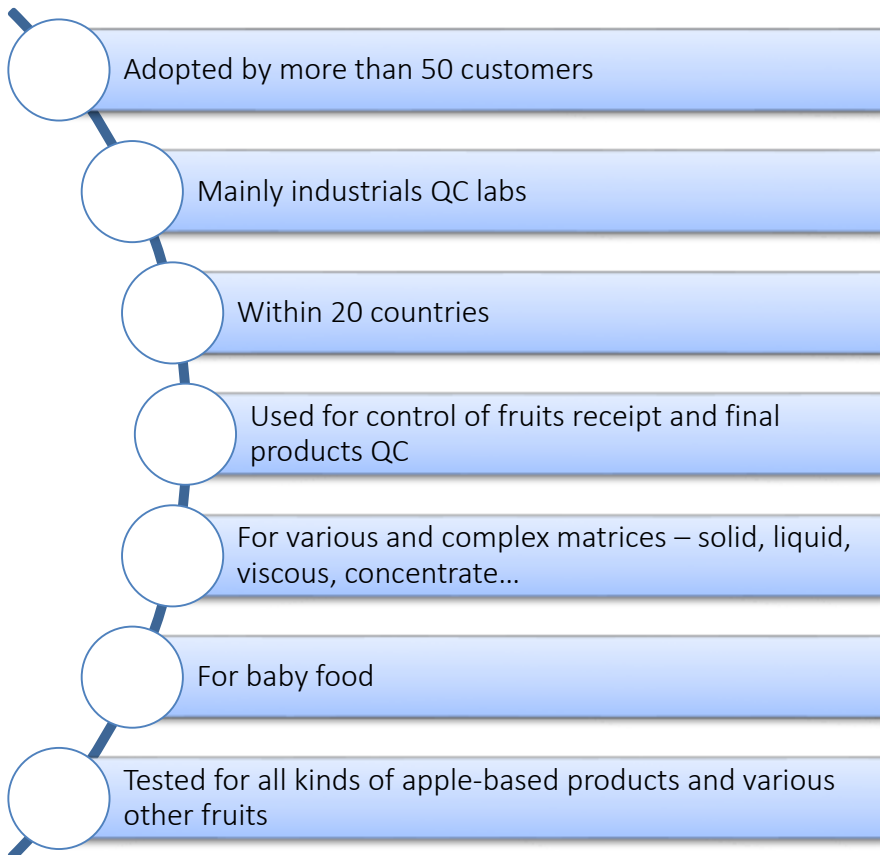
Adopted by more than 50 customers

Mainly industrials QC labs

Within 20 countries

Used for control of fruits receipt and final products QC

For various and complex matrices – solid, liquid, viscous, concentrate…

For baby food

Tested for all kinds of apple-based products and various other fruits